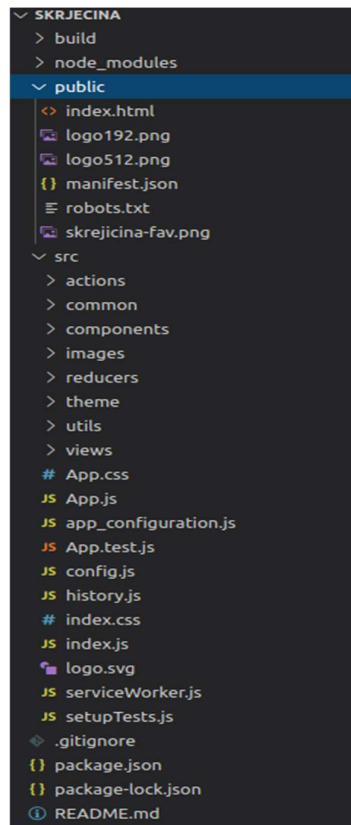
SKRJECINA
build
node_modules
public
index.html
logo192.png
logo512.png
manifest.json
robots.txt
skrejicina-fav.png
src
actions
common
components
images
reducers
theme
utils
views
App.css
App.js
app_configuration.js
App.test.js
config.js
history.js
index.css
index.js
logo.svg
serviceWorker.js
setupTests.js
.gitignore
package.json
package-lock.json
README.md